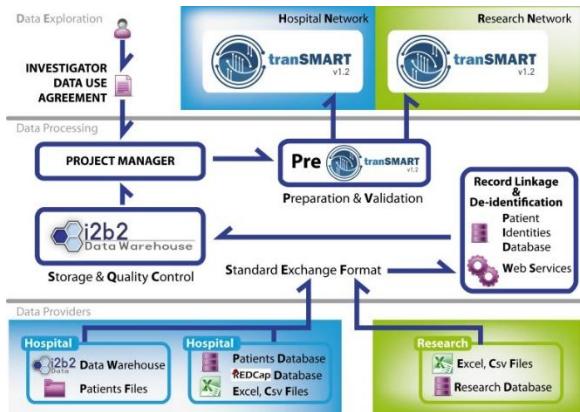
Data Exploration

Hospital Network
tranSMART v1.2

Research Network
tranSMART v1.2

INVESTIGATOR DATA USE AGREEMENT

Data Processing

PROJECT MANAGER

Pre tranSMART v1.2
Preparation & Validation

Record Linkage & De-identification
Patient Identities Database
Web Services

i2b2 Data Warehouse
Storage & Quality Control

Standard Exchange Format

Data Providers

Hospital
i2b2 Data Warehouse
Patients Files

Hospital
Patients Database
REDCap Database
Excel, Csv Files

Research
Excel, Csv Files
Research Database